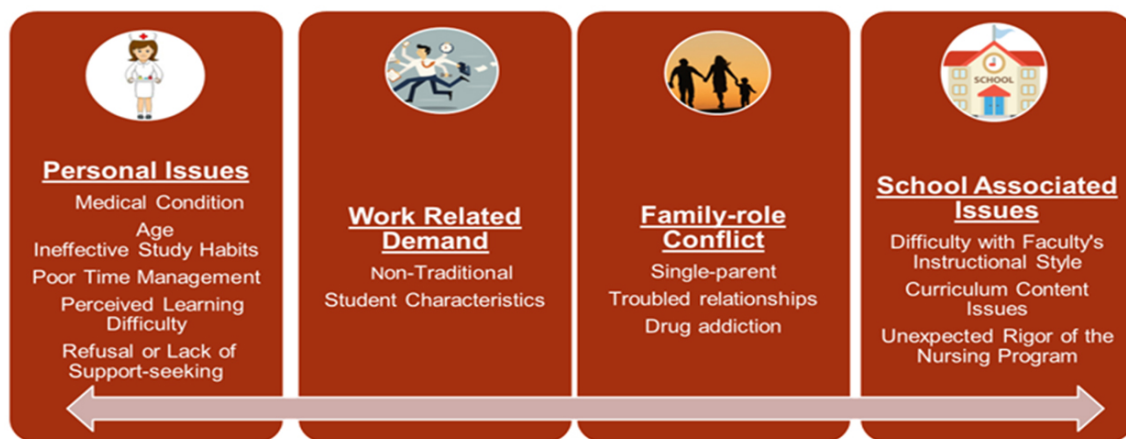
SCHOOL

Personal Issues

Medical Condition

Age

Ineffective Study Habits

Poor Time Management

Perceived Learning Difficulty

Refusal or Lack of Support-seeking

Work Related Demand

Non-Traditional

Student Characteristics

Family-role Conflict

Single-parent

Troubled relationships

Drug addiction

School Associated Issues

Difficulty with Faculty's Instructional Style

Curriculum Content Issues

Unexpected Rigor of the Nursing Program